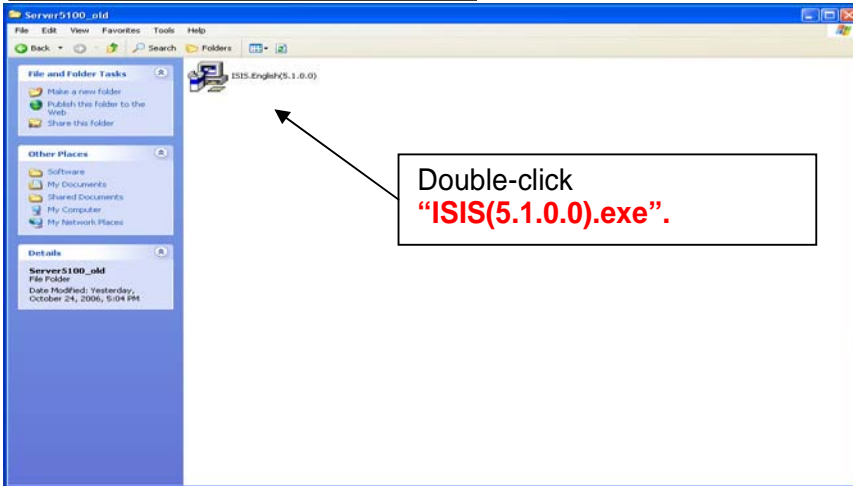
Server5100_old

File Edit View Favorites Tools Help

Back Search Folders

File and Folder Tasks

Make a new folder

Publish this folder to the Web

Share this folder

Other Places

Software

My Documents

Shared Documents

My Computer

My Network Places

Details

Server5100_old
File Folder

Date Modified: Yesterday, October 24, 2006, 5:04 PM

ISIS.English(5.1.0.0)

Double-click
"ISIS(5.1.0.0).exe".